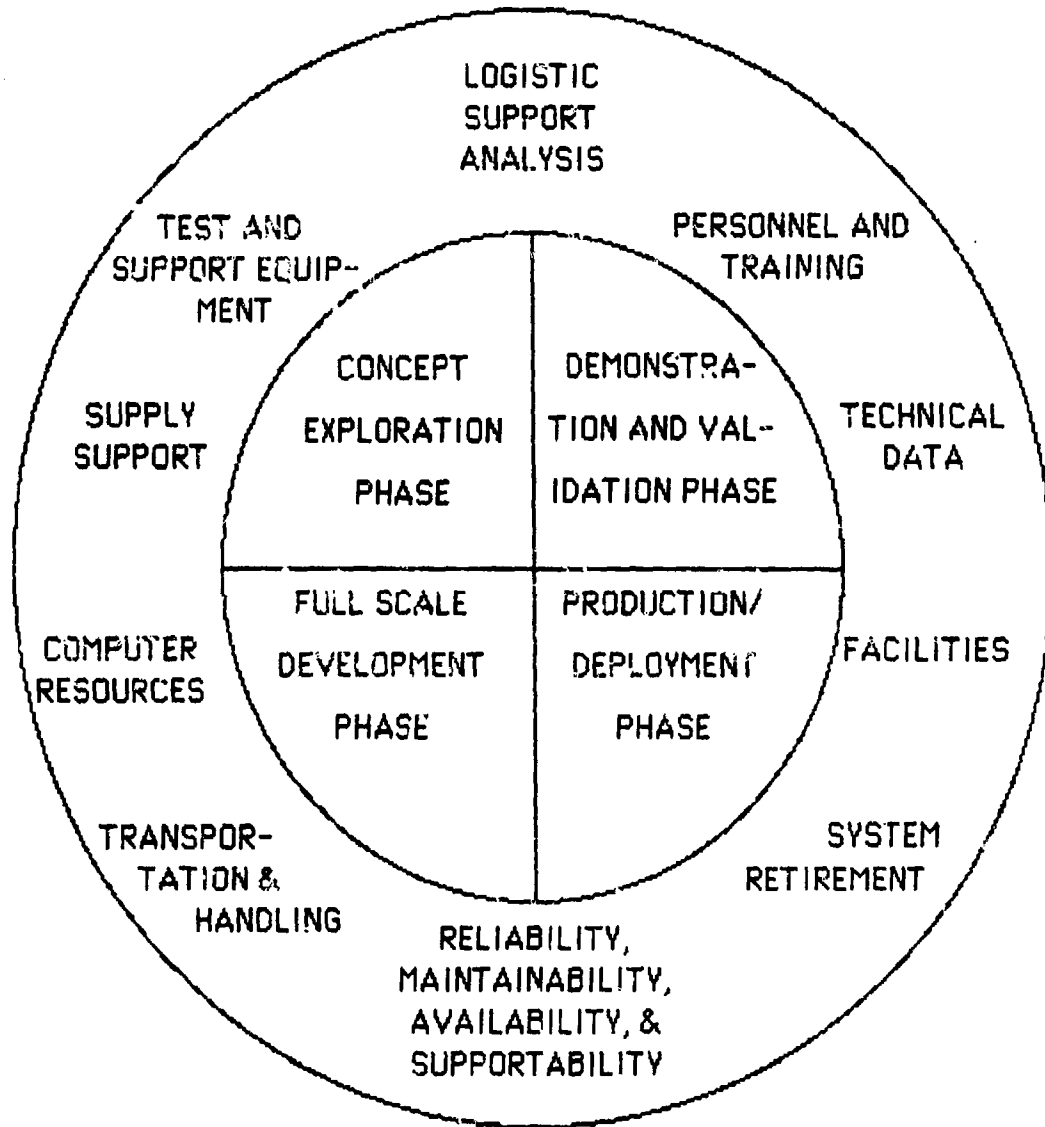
LOGISTIC SUPPORT ANALYSIS

TEST AND SUPPORT EQUIPMENT

PERSONNEL AND TRAINING

CONCEPT EXPLORATION PHASE

DEMONSTRATION AND VALIDATION PHASE

SUPPLY SUPPORT

TECHNICAL DATA

FULL SCALE DEVELOPMENT PHASE

PRODUCTION/ DEPLOYMENT PHASE

COMPUTER RESOURCES

FACILITIES

TRANSPORTATION & HANDLING

SYSTEM RETIREMENT

RELIABILITY, MAINTAINABILITY, AVAILABILITY, & SUPPORTABILITY